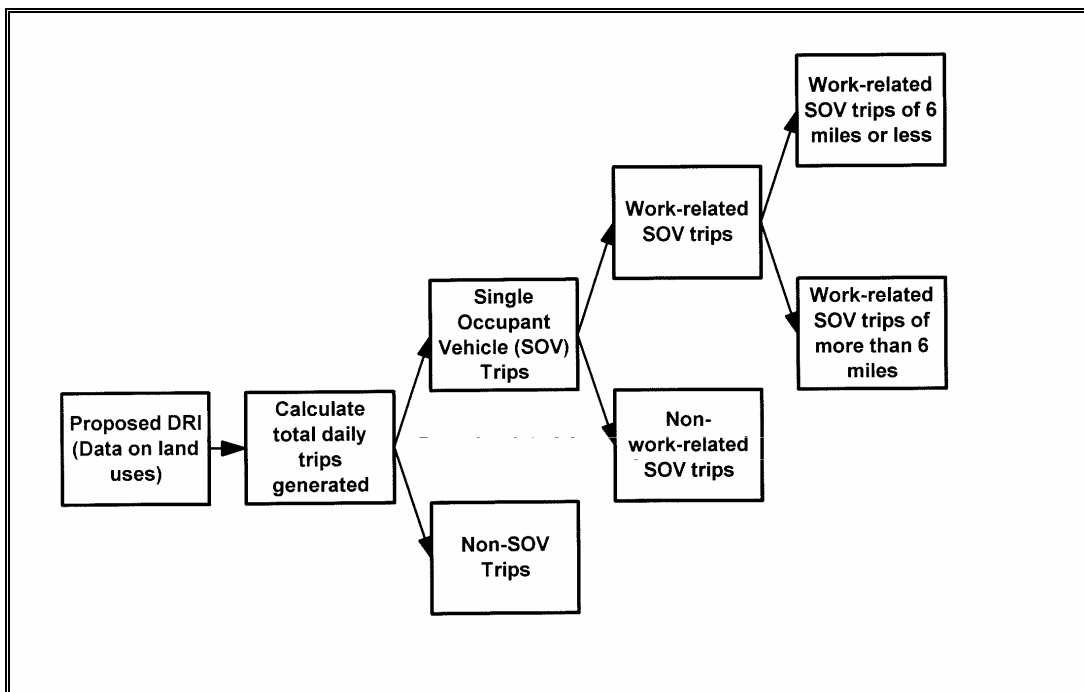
Proposed DRI (Data on land uses)

Calculate total daily trips generated

Single Occupant Vehicle (SOV) Trips

Non-SOV Trips

Work-related SOV trips

Non-work-related SOV trips

Work-related SOV trips of 6 miles or less

Work-related SOV trips of more than 6 miles